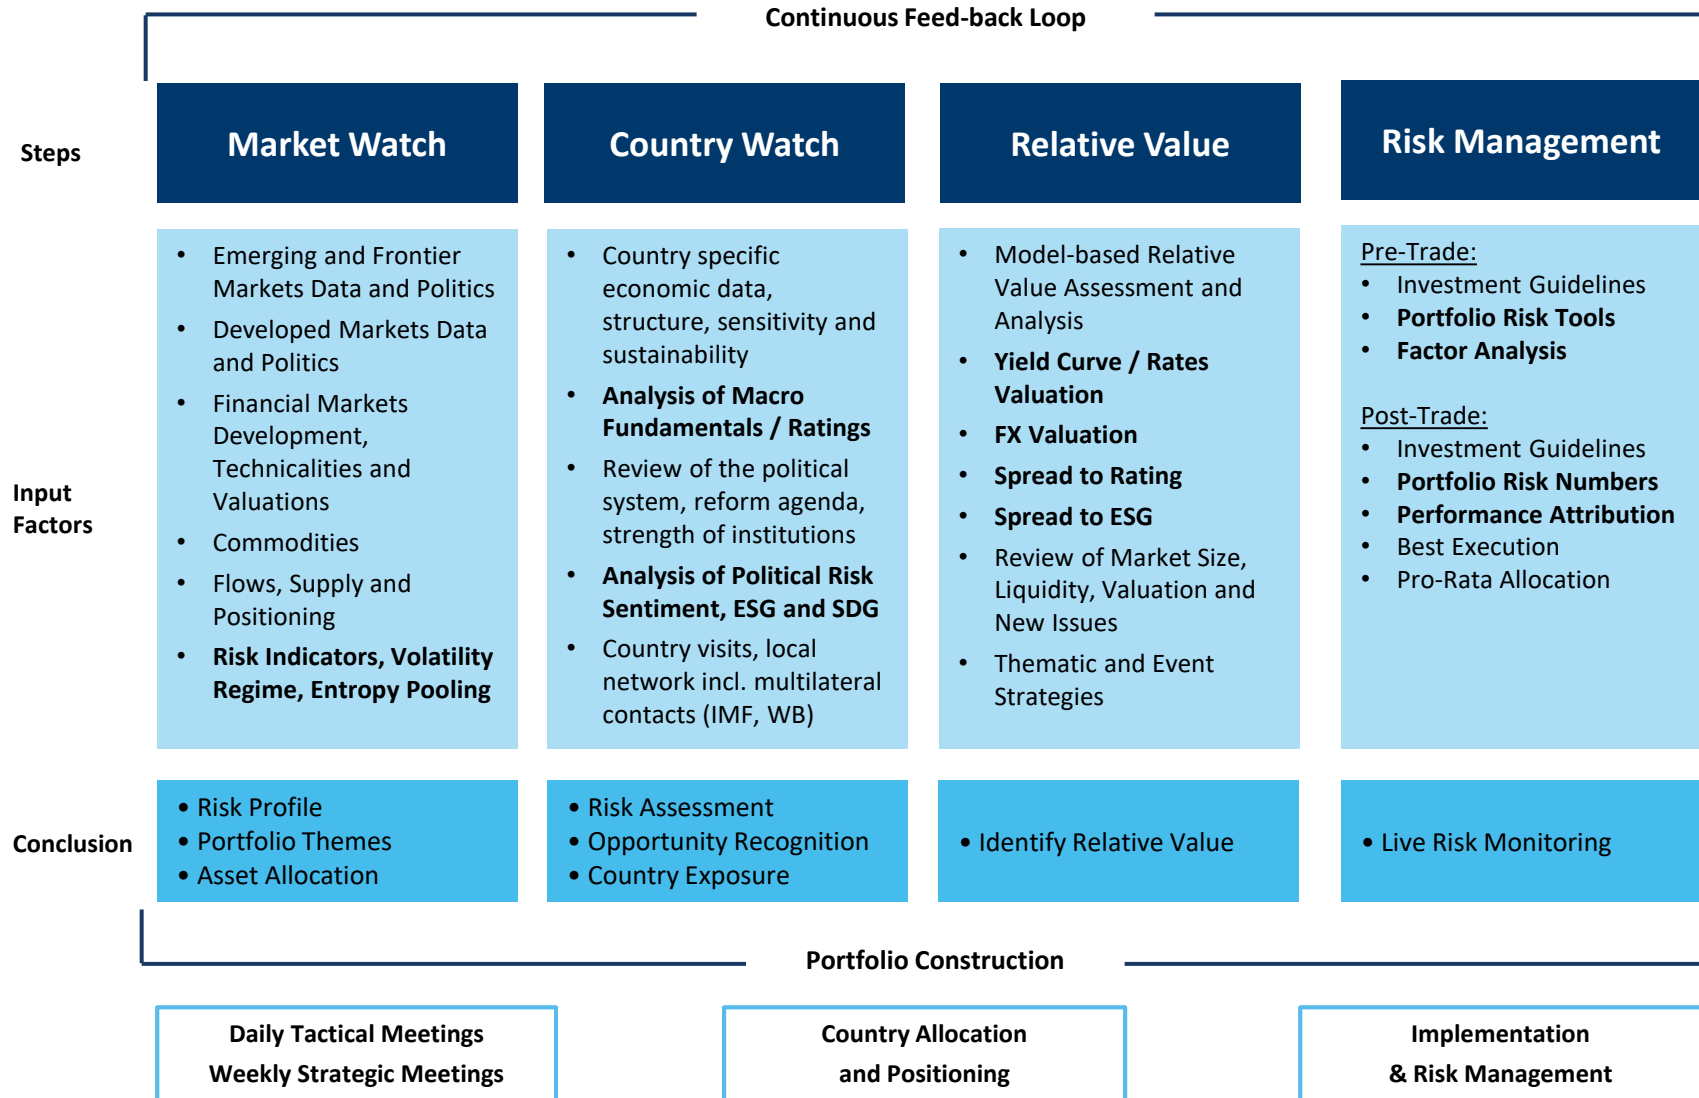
Continuous Feed-back Loop

Steps

Market Watch

Country Watch

Relative Value

Risk Management

Input Factors

- Emerging and Frontier Markets Data and Politics
- Developed Markets Data and Politics
- Financial Markets Development, Technicalities and Valuations
- Commodities
- Flows, Supply and Positioning
- **Risk Indicators, Volatility Regime, Entropy Pooling**

- Country specific economic data, structure, sensitivity and sustainability
- **Analysis of Macro Fundamentals / Ratings**
- Review of the political system, reform agenda, strength of institutions
- **Analysis of Political Risk Sentiment, ESG and SDG**
- Country visits, local network incl. multilateral contacts (IMF, WB)

- Model-based Relative Value Assessment and Analysis
- **Yield Curve / Rates Valuation**
- **FX Valuation**
- **Spread to Rating**
- **Spread to ESG**
- Review of Market Size, Liquidity, Valuation and New Issues
- Thematic and Event Strategies

Pre-Trade:
- Investment Guidelines
- **Portfolio Risk Tools**
- **Factor Analysis**

Post-Trade:
- Investment Guidelines
- **Portfolio Risk Numbers**
- **Performance Attribution**
- Best Execution
- Pro-Rata Allocation

Conclusion

- Risk Profile
- Portfolio Themes
- Asset Allocation

- Risk Assessment
- Opportunity Recognition
- Country Exposure

- Identify Relative Value

- Live Risk Monitoring

Portfolio Construction

Daily Tactical Meetings
Weekly Strategic Meetings

Country Allocation
and Positioning

Implementation
& Risk Management